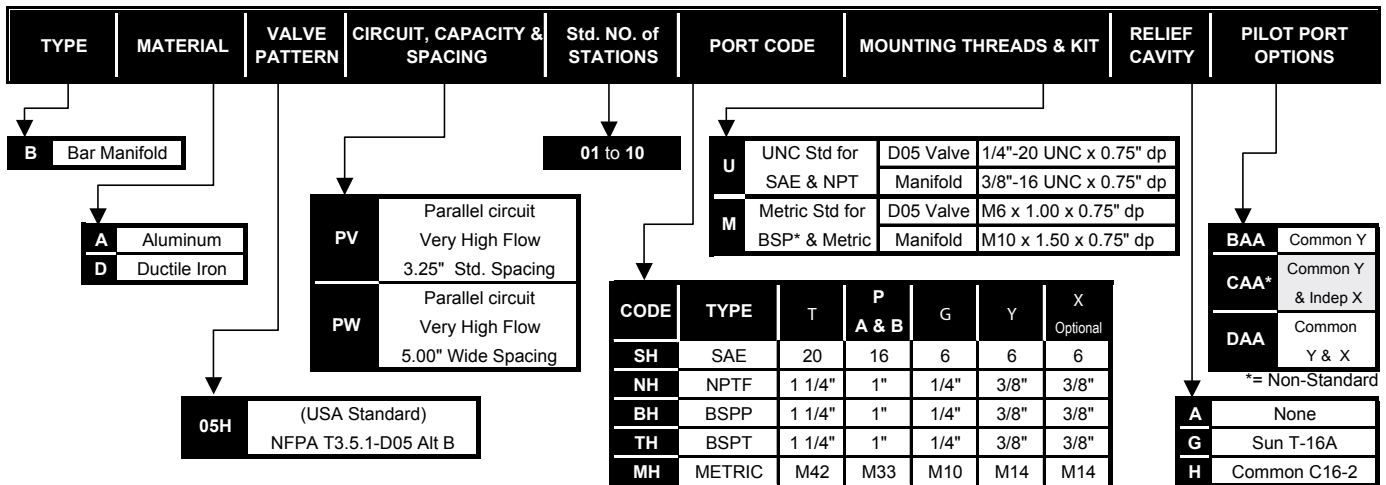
| TYPE | MATERIAL | VALVE PATTERN | CIRCUIT, CAPACITY & SPACING | Std. NO. of STATIONS | PORT CODE | MOUNTING THREADS & KIT | RELIEF CAVITY | PILOT PORT OPTIONS |
|---|---|---|---|---|---|---|---|---|

| B | Bar Manifold |
|---|---|

| A | Aluminum |
|---|---|
| D | Ductile Iron |

| 05H | (USA Standard) NFPA T3.5.1-D05 Alt B |
|---|---|

| PV | Parallel circuit Very High Flow 3.25" Std. Spacing |
|---|---|
| PW | Parallel circuit Very High Flow 5.00" Wide Spacing |

01 to 10

| U | UNC Std for SAE & NPT | D05 Valve | 1/4"-20 UNC x 0.75" dp |
|---|---|---|---|
| | | Manifold | 3/8"-16 UNC x 0.75" dp |
| M | Metric Std for BSP* & Metric | D05 Valve | M6 x 1.00 x 0.75" dp |
| | | Manifold | M10 x 1.50 x 0.75" dp |

| CODE | TYPE | T | P A & B | G | Y | X Optional |
|---|---|---|---|---|---|---|
| SH | SAE | 20 | 16 | 6 | 6 | 6 |
| NH | NPTF | 1 1/4" | 1" | 1/4" | 3/8" | 3/8" |
| BH | BSPP | 1 1/4" | 1" | 1/4" | 3/8" | 3/8" |
| TH | BSPT | 1 1/4" | 1" | 1/4" | 3/8" | 3/8" |
| MH | METRIC | M42 | M33 | M10 | M14 | M14 |

| BAA | Common Y |
|---|---|
| CAA* | Common Y & Indep X |
| DAA | Common Y & X |

*= Non-Standard

| A | None |
|---|---|
| G | Sun T-16A |
| H | Common C16-2 |